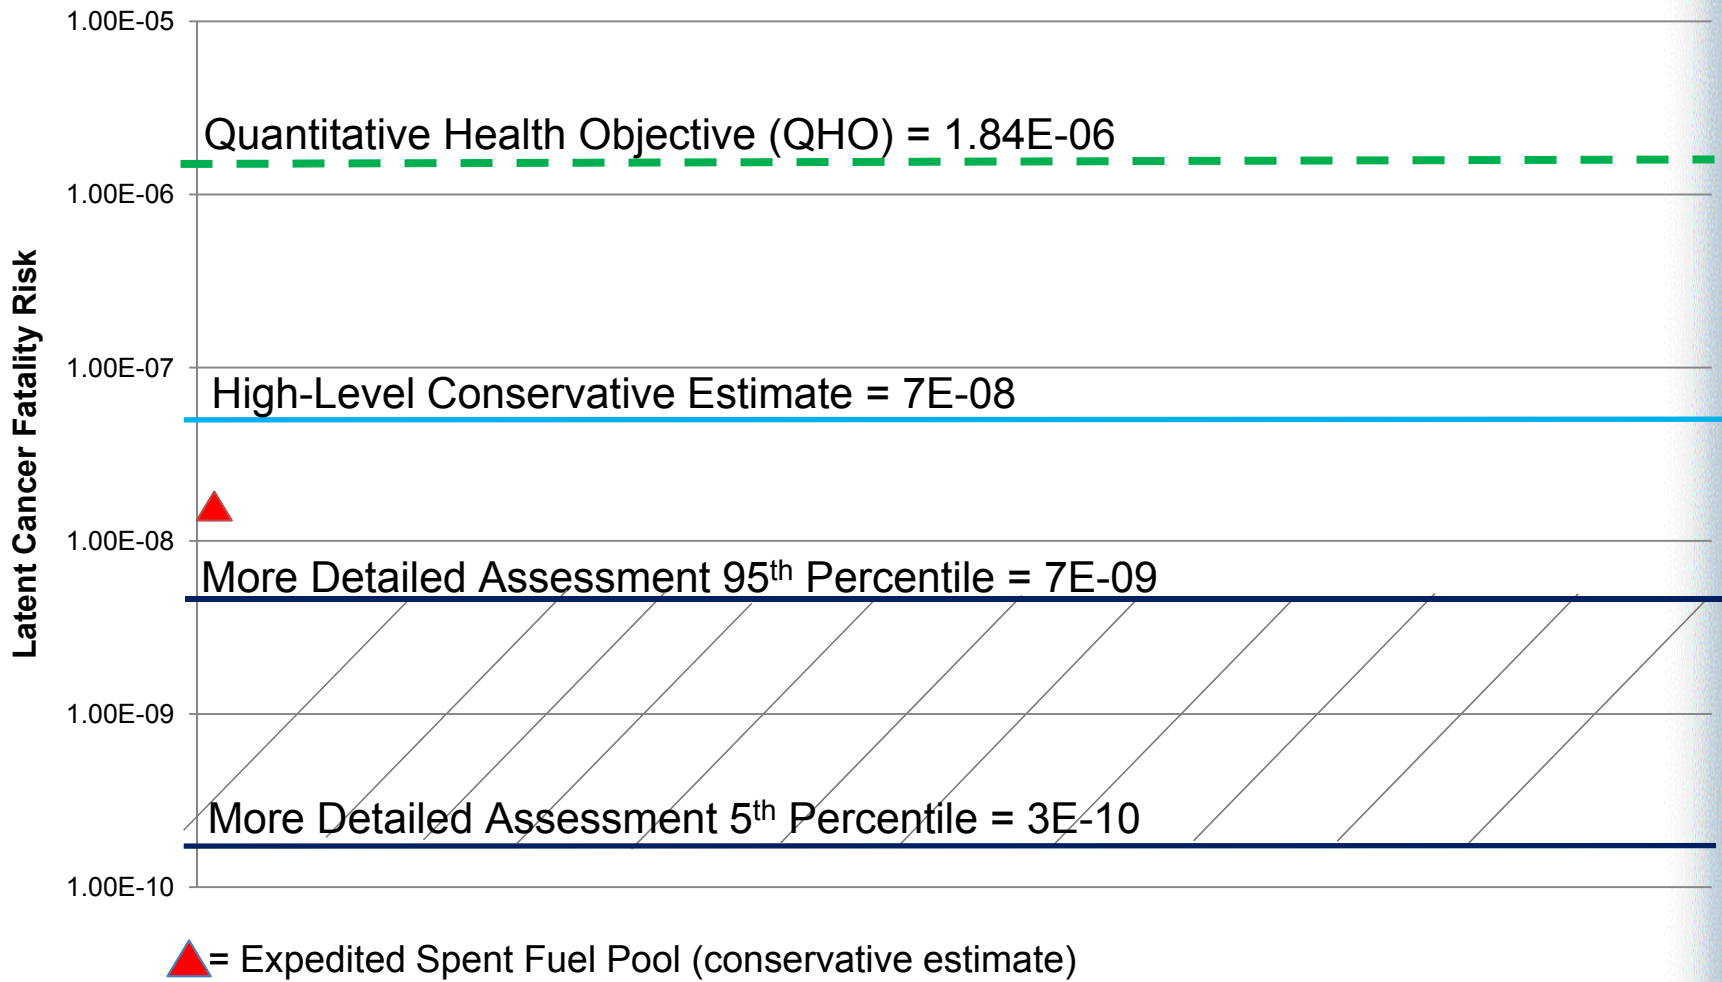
1.00E-05

Quantitative Health Objective (QHO) = 1.84E-06

1.00E-06

Latent Cancer Fatality Risk

1.00E-07

High-Level Conservative Estimate = 7E-08

1.00E-08

More Detailed Assessment 95$^{th}$ Percentile = 7E-09

1.00E-09

More Detailed Assessment 5$^{th}$ Percentile = 3E-10

1.00E-10

= Expedited Spent Fuel Pool (conservative estimate)